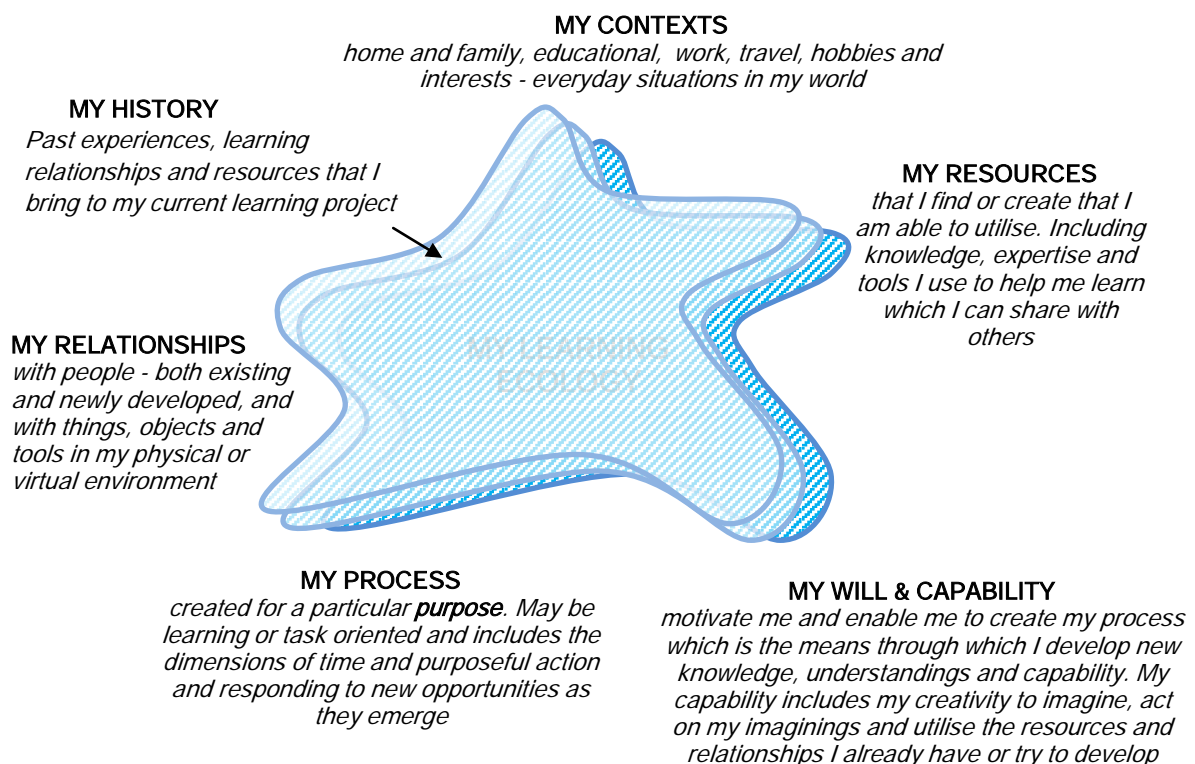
MY CONTEXTS
home and family, educational, work, travel, hobbies and interests - everyday situations in my world

MY HISTORY
Past experiences, learning relationships and resources that I bring to my current learning project

MY RESOURCES
that I find or create that I am able to utilise. Including knowledge, expertise and tools I use to help me learn which I can share with others

MY RELATIONSHIPS
with people - both existing and newly developed, and with things, objects and tools in my physical or virtual environment

MY LEARNING ECOLOGY

MY PROCESS
created for a particular purpose. May be learning or task oriented and includes the dimensions of time and purposeful action and responding to new opportunities as they emerge

MY WILL & CAPABILITY
motivate me and enable me to create my process which is the means through which I develop new knowledge, understandings and capability. My capability includes my creativity to imagine, act on my imaginings and utilise the resources and relationships I already have or try to develop